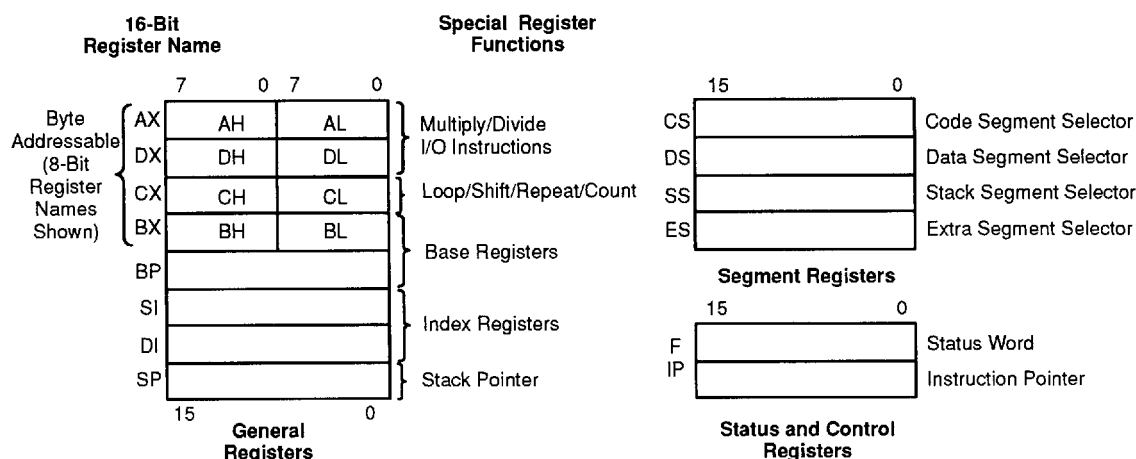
16-Bit Register Name

Special Register Functions

7 0 7 0

Byte Addressable (8-Bit Register Names Shown)

| | | |
|---|---|---|
| AX | AH | AL |
| DX | DH | DL |
| CX | CH | CL |
| BX | BH | BL |
| BP | | |
| SI | | |
| DI | | |
| SP | | |

15 0

Multiply/Divide I/O Instructions

Loop/Shift/Repeat/Count

Base Registers

Index Registers

Stack Pointer

General Registers

15 0

| | | |
|---|---|---|
| CS | | Code Segment Selector |
| DS | | Data Segment Selector |
| SS | | Stack Segment Selector |
| ES | | Extra Segment Selector |

Segment Registers

15 0

| | | |
|---|---|---|
| F | | Status Word |
| IP | | Instruction Pointer |

Status and Control Registers